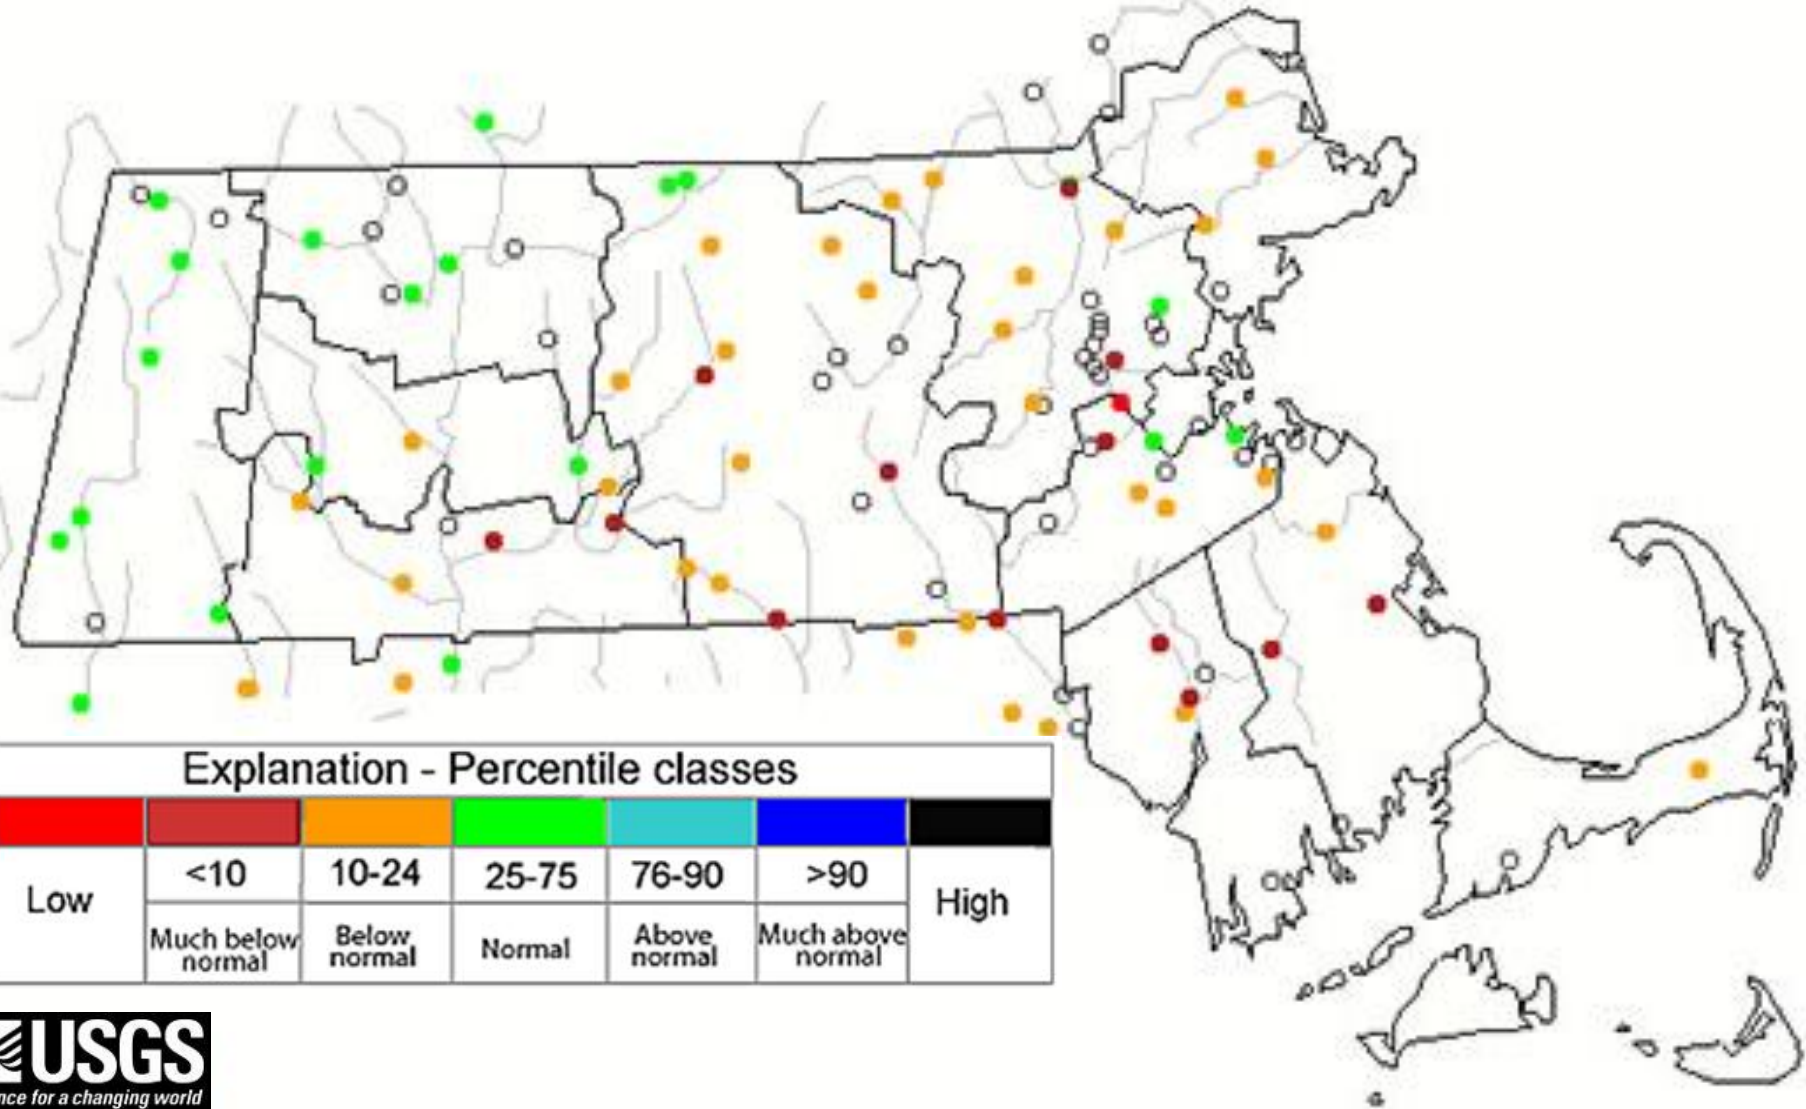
Explanation - Percentile classes

| Low | <10 | 10-24 | 25-75 | 76-90 | >90 | High |
|---|---|---|---|---|---|---|
| | Much below normal | Below normal | Normal | Above normal | Much above normal | |

USGS
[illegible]nce for a changing world